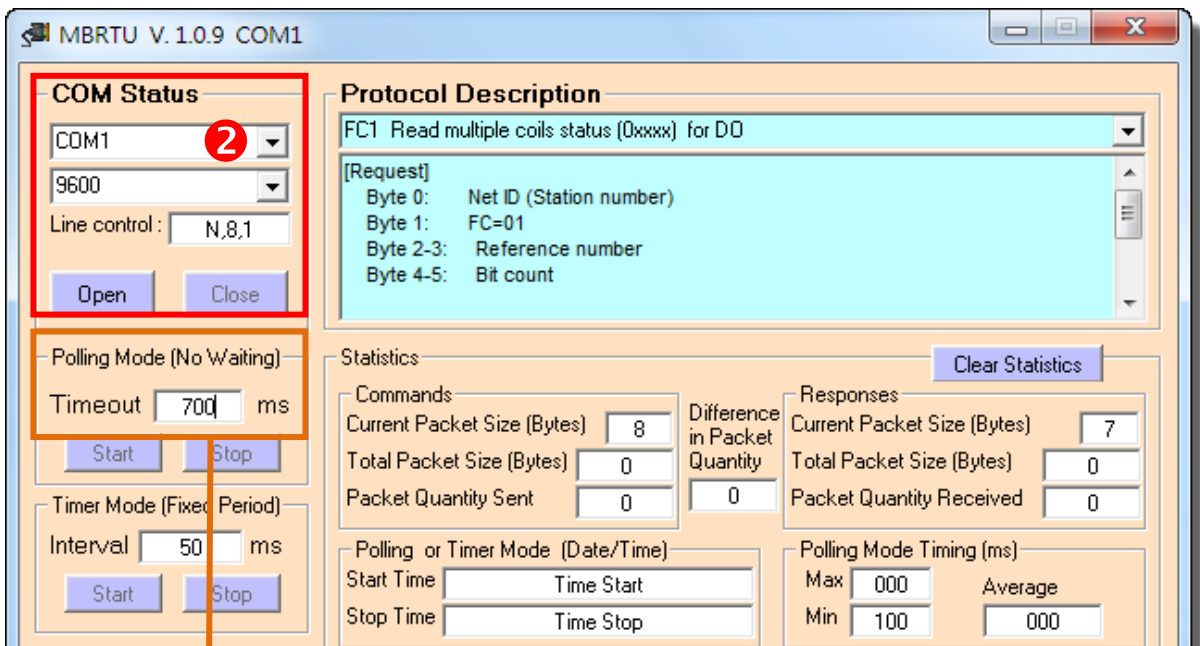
MBRTU V. 1.0.9 COM1

COM Status
COM1
2
9600
Line control : N,8,1
Open
Close

Polling Mode (No Waiting)
Timeout 700 ms
Start
Stop

Timer Mode (Fixed Period)
Interval 50 ms
Start
Stop

Protocol Description
FC1 Read multiple coils status (0xxxx) for DO
[Request]
Byte 0: Net ID (Station number)
Byte 1: FC=01
Byte 2-3: Reference number
Byte 4-5: Bit count

Statistics
Clear Statistics

Commands
Current Packet Size (Bytes) 8
Total Packet Size (Bytes) 0
Packet Quantity Sent 0

Difference in Packet Quantity
0

Responses
Current Packet Size (Bytes) 7
Total Packet Size (Bytes) 0
Packet Quantity Received 0

Polling or Timer Mode (Date/Time)
Start Time Time Start
Stop Time Time Stop

Polling Mode Timing (ms)
Max 000
Min 100
Average
000